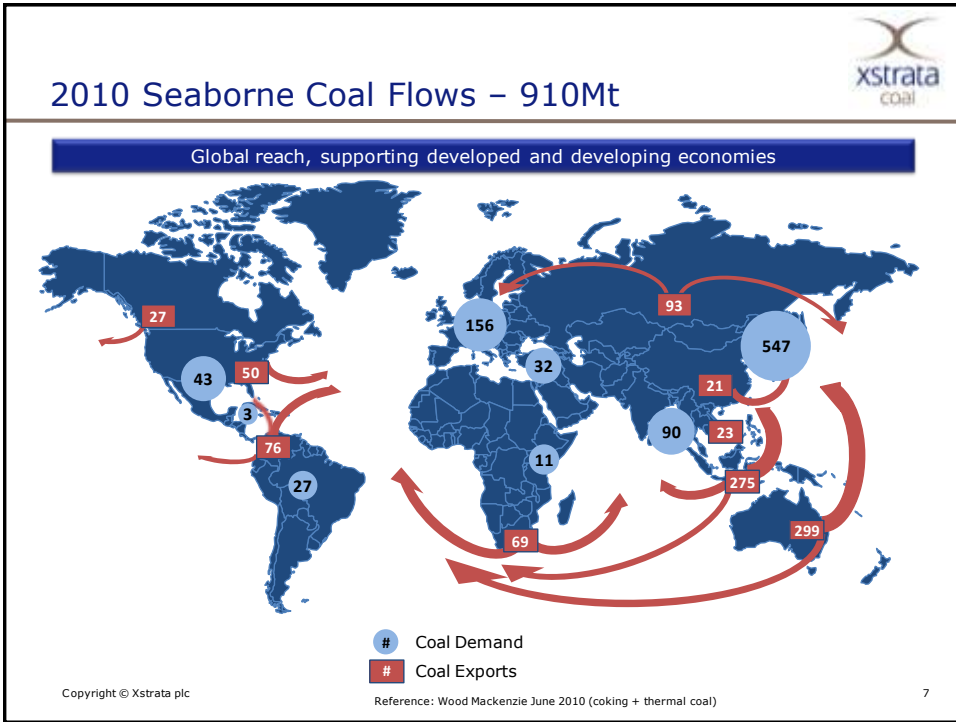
2010 Seaborne Coal Flows – 910Mt

xstrata coal

Global reach, supporting developed and developing economies

27
43
50
3
76
27
156
32
11
69
93
547
21
90
23
275
299

# Coal Demand
# Coal Exports

Copyright © Xstrata plc

Reference: Wood Mackenzie June 2010 (coking + thermal coal)

7